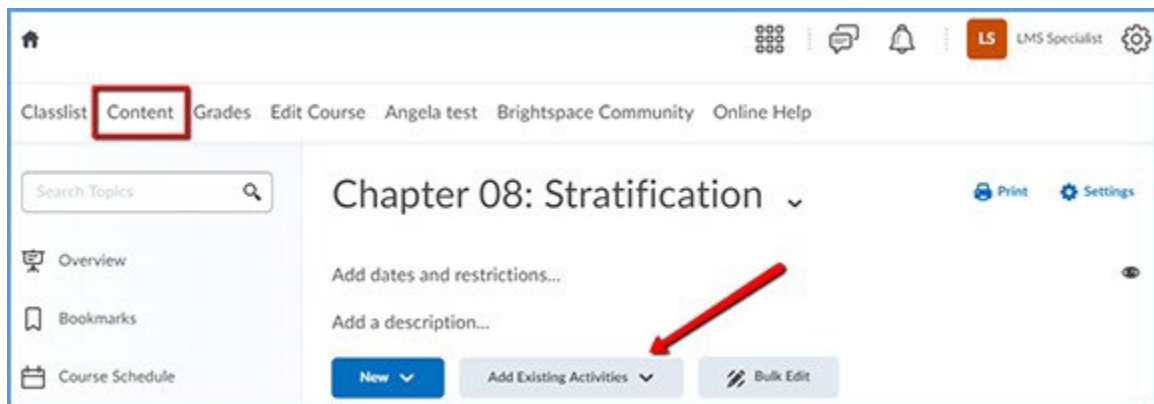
LS LMS Specialist

Classlist Content Grades Edit Course Angela test Brightspace Community Online Help

Search Topics

Overview

Bookmarks

Course Schedule

Chapter 08: Stratification

Print Settings

Add dates and restrictions...

Add a description...

New

Add Existing Activities

Bulk Edit